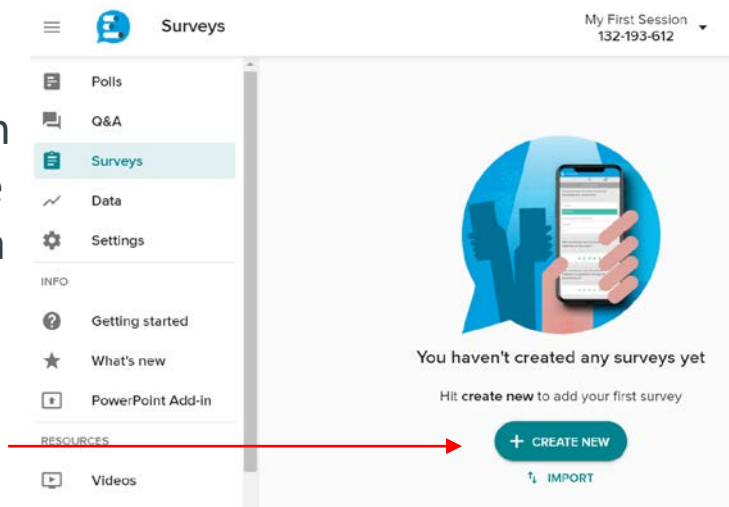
Surveys

My First Session
132-193-612

Polls
Q&A
Surveys
Data
Settings
INFO
Getting started
What's new
PowerPoint Add-in
RESOURCES
Videos

You haven't created any surveys yet

Hit **create new** to add your first survey

+ CREATE NEW

IMPORT